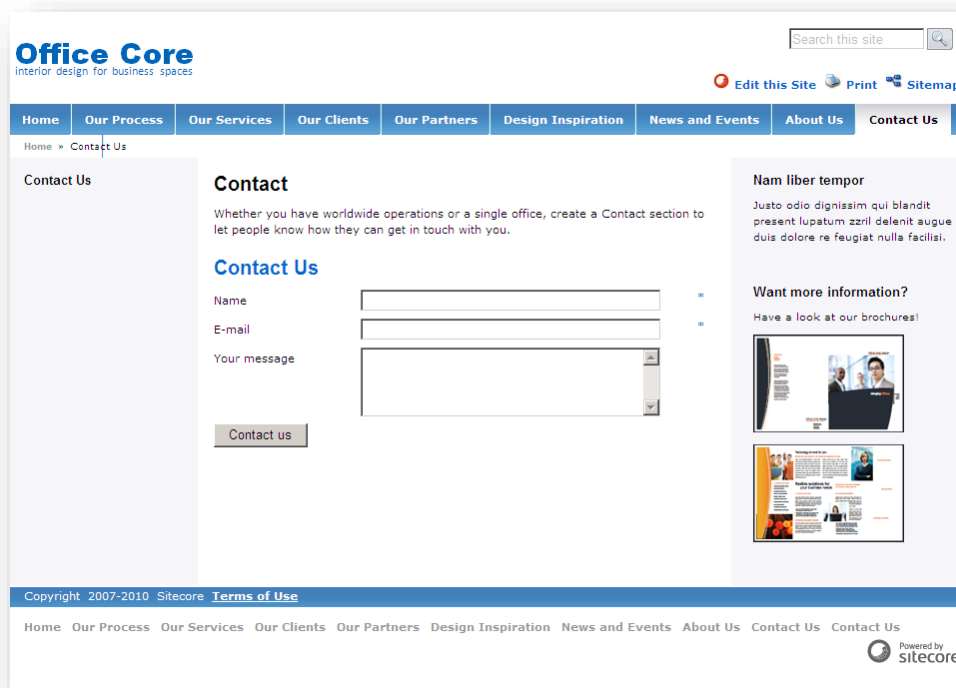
Office Core
interior design for business spaces

Search this site

Edit this Site  Print  Sitemap

Home | Our Process | Our Services | Our Clients | Our Partners | Design Inspiration | News and Events | About Us | Contact Us

Home » Contact Us

Contact Us

Contact

Whether you have worldwide operations or a single office, create a Contact section to let people know how they can get in touch with you.

Contact Us

Name *

E-mail *

Your message

Contact us

Nam liber tempor

Justo odio dignissim qui blandit present lupatum zzril delenit augue duis dolore re feugiat nulla facilisi.

Want more information?

Have a look at our brochures!

Copyright 2007-2010 Sitecore Terms of Use

Home Our Process Our Services Our Clients Our Partners Design Inspiration News and Events About Us Contact Us Contact Us

Powered by sitecore